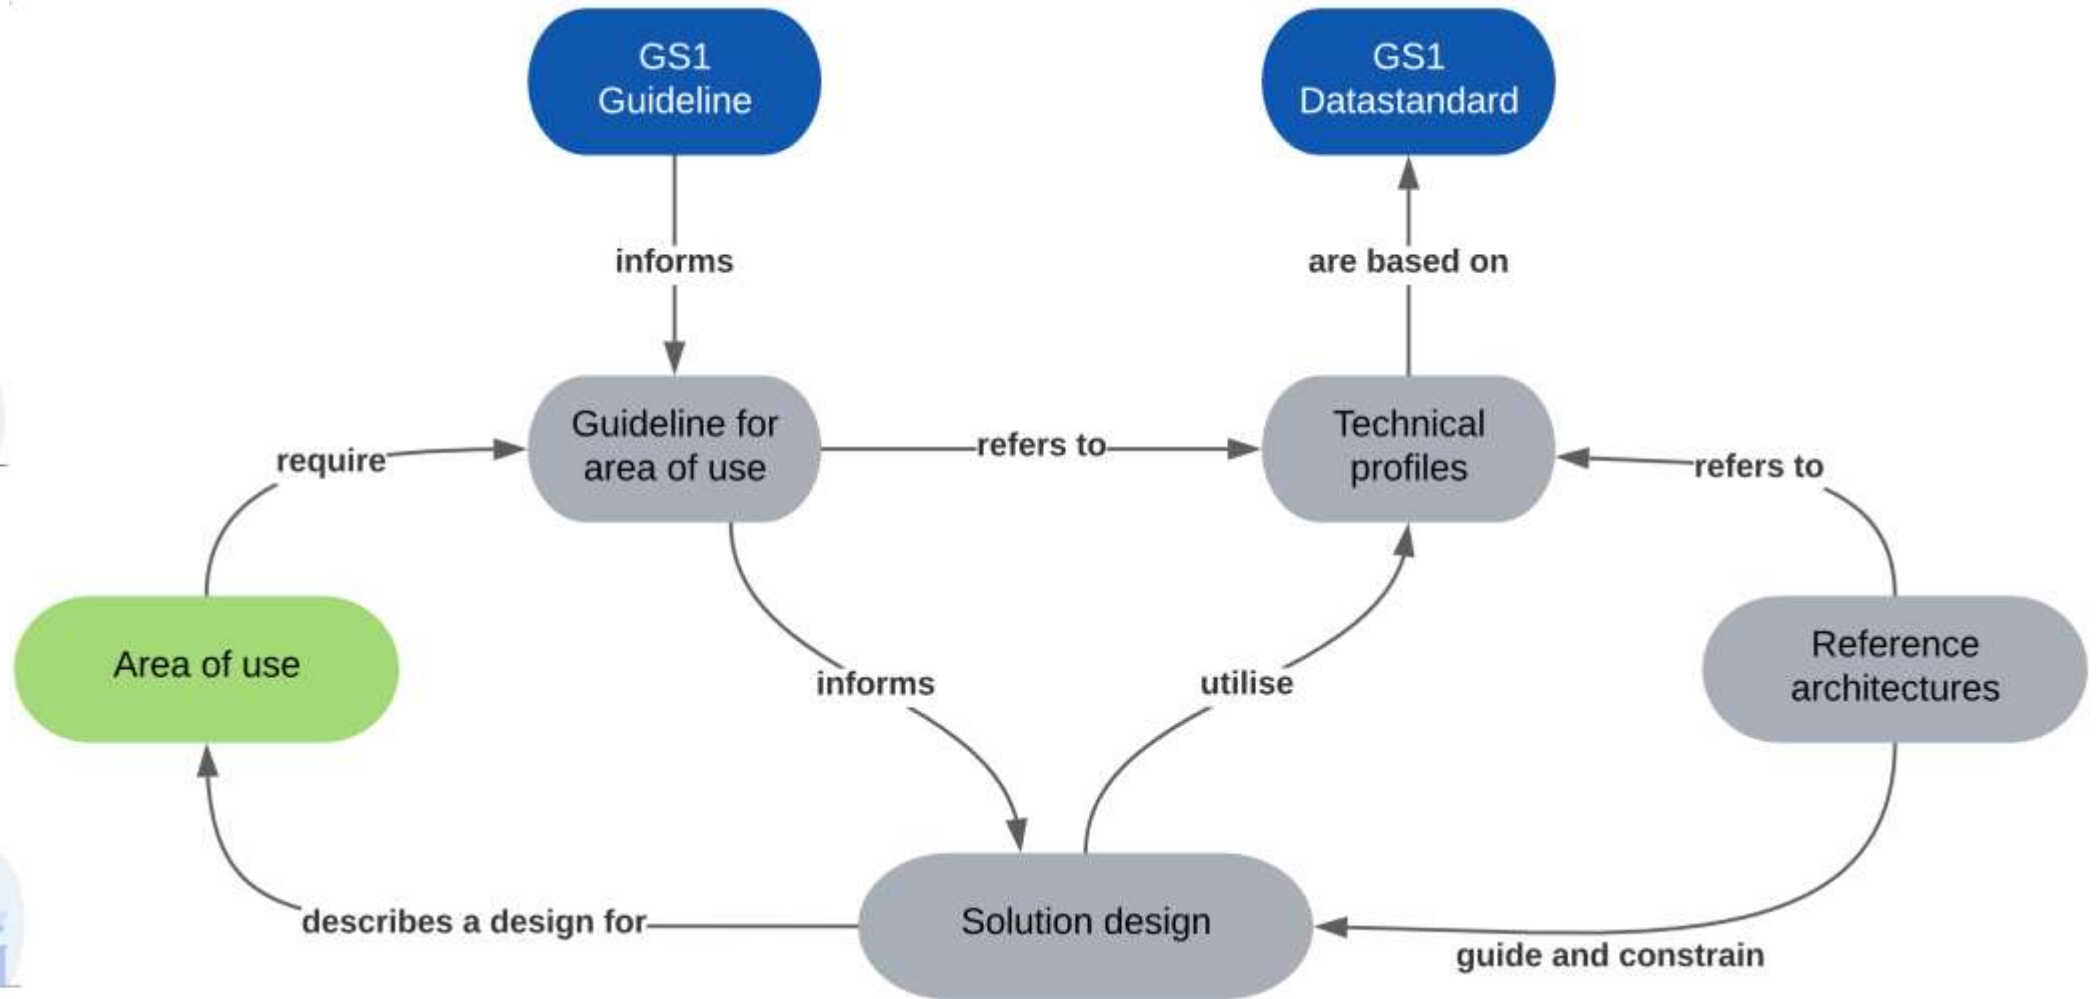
GS1 Guideline

GS1 Datastandard

informs

are based on

Guideline for area of use

refers to

Technical profiles

require

refers to

Area of use

informs

utilise

Reference architectures

describes a design for

Solution design

guide and constrain